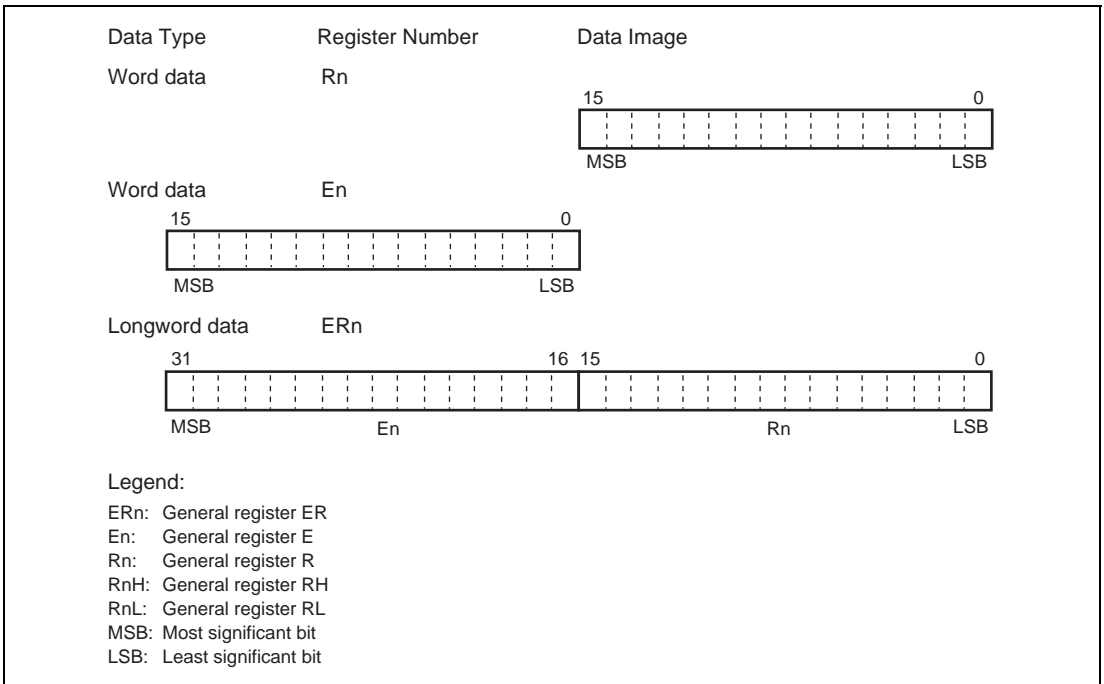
Data Type Register Number Data Image

Word data Rn

15 0

MSB LSB

Word data En

15 0

MSB LSB

Longword data ERn

31 16 15 0

MSB En Rn LSB

Legend:

ERn: General register ER
En: General register E
Rn: General register R
RnH: General register RH
RnL: General register RL
MSB: Most significant bit
LSB: Least significant bit